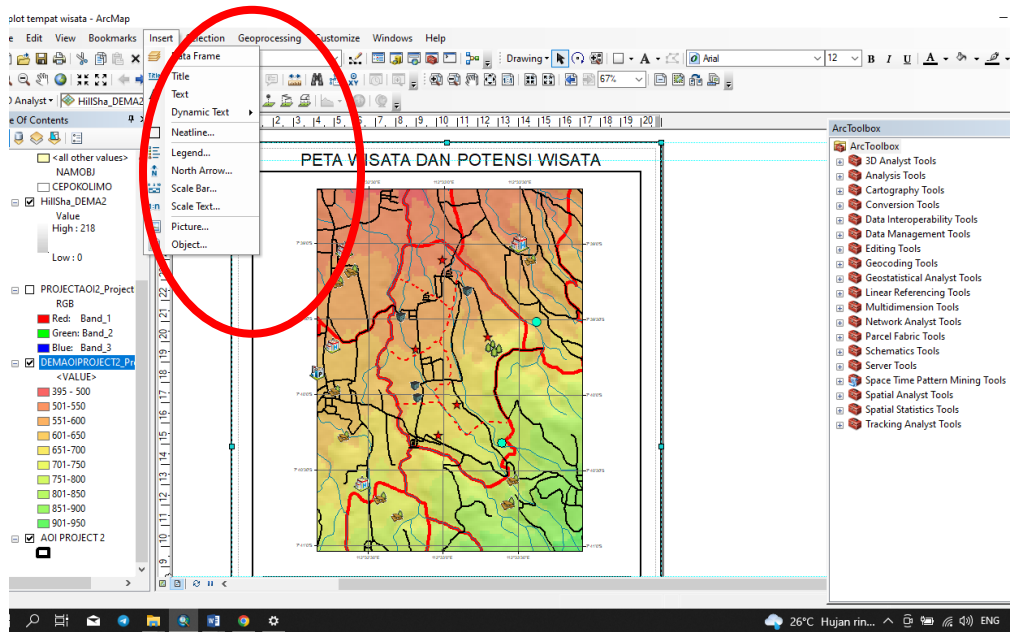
plot tempat wisata - ArcMap

e Edit View Bookmarks Insert Selection Geoprocessing Customize Windows Help

Data Frame
Title
Text
Dynamic Text
Neatline...
Legend...
North Arrow...
Scale Bar...
Scale Text...
Picture...
Object...

Drawing Arial 12 B I U A

67%

Analyst HillSha_DEMA2

e Of Contents

<all other values>
NAMOBJ
CEPOKOLIMO
HillSha_DEMA2
Value
High : 218
Low : 0
PROJECTAOI2_Project
RGB
Red: Band_1
Green: Band_2
Blue: Band_3
DEMAOIPROJECT2_Pr
<VALUE>
395 - 500
501-550
551-600
601-650
651-700
701-750
751-800
801-850
851-900
901-950
AOI PROJECT 2

PETA WISATA DAN POTENSI WISATA

ArcToolbox
ArcToolbox
3D Analyst Tools
Analysis Tools
Cartography Tools
Conversion Tools
Data Interoperability Tools
Data Management Tools
Editing Tools
Geocoding Tools
Geostatistical Analyst Tools
Linear Referencing Tools
Multidimension Tools
Network Analyst Tools
Parcel Fabric Tools
Schematics Tools
Server Tools
Space Time Pattern Mining Tools
Spatial Analyst Tools
Spatial Statistics Tools
Tracking Analyst Tools

26°C Hujan rin... ENG